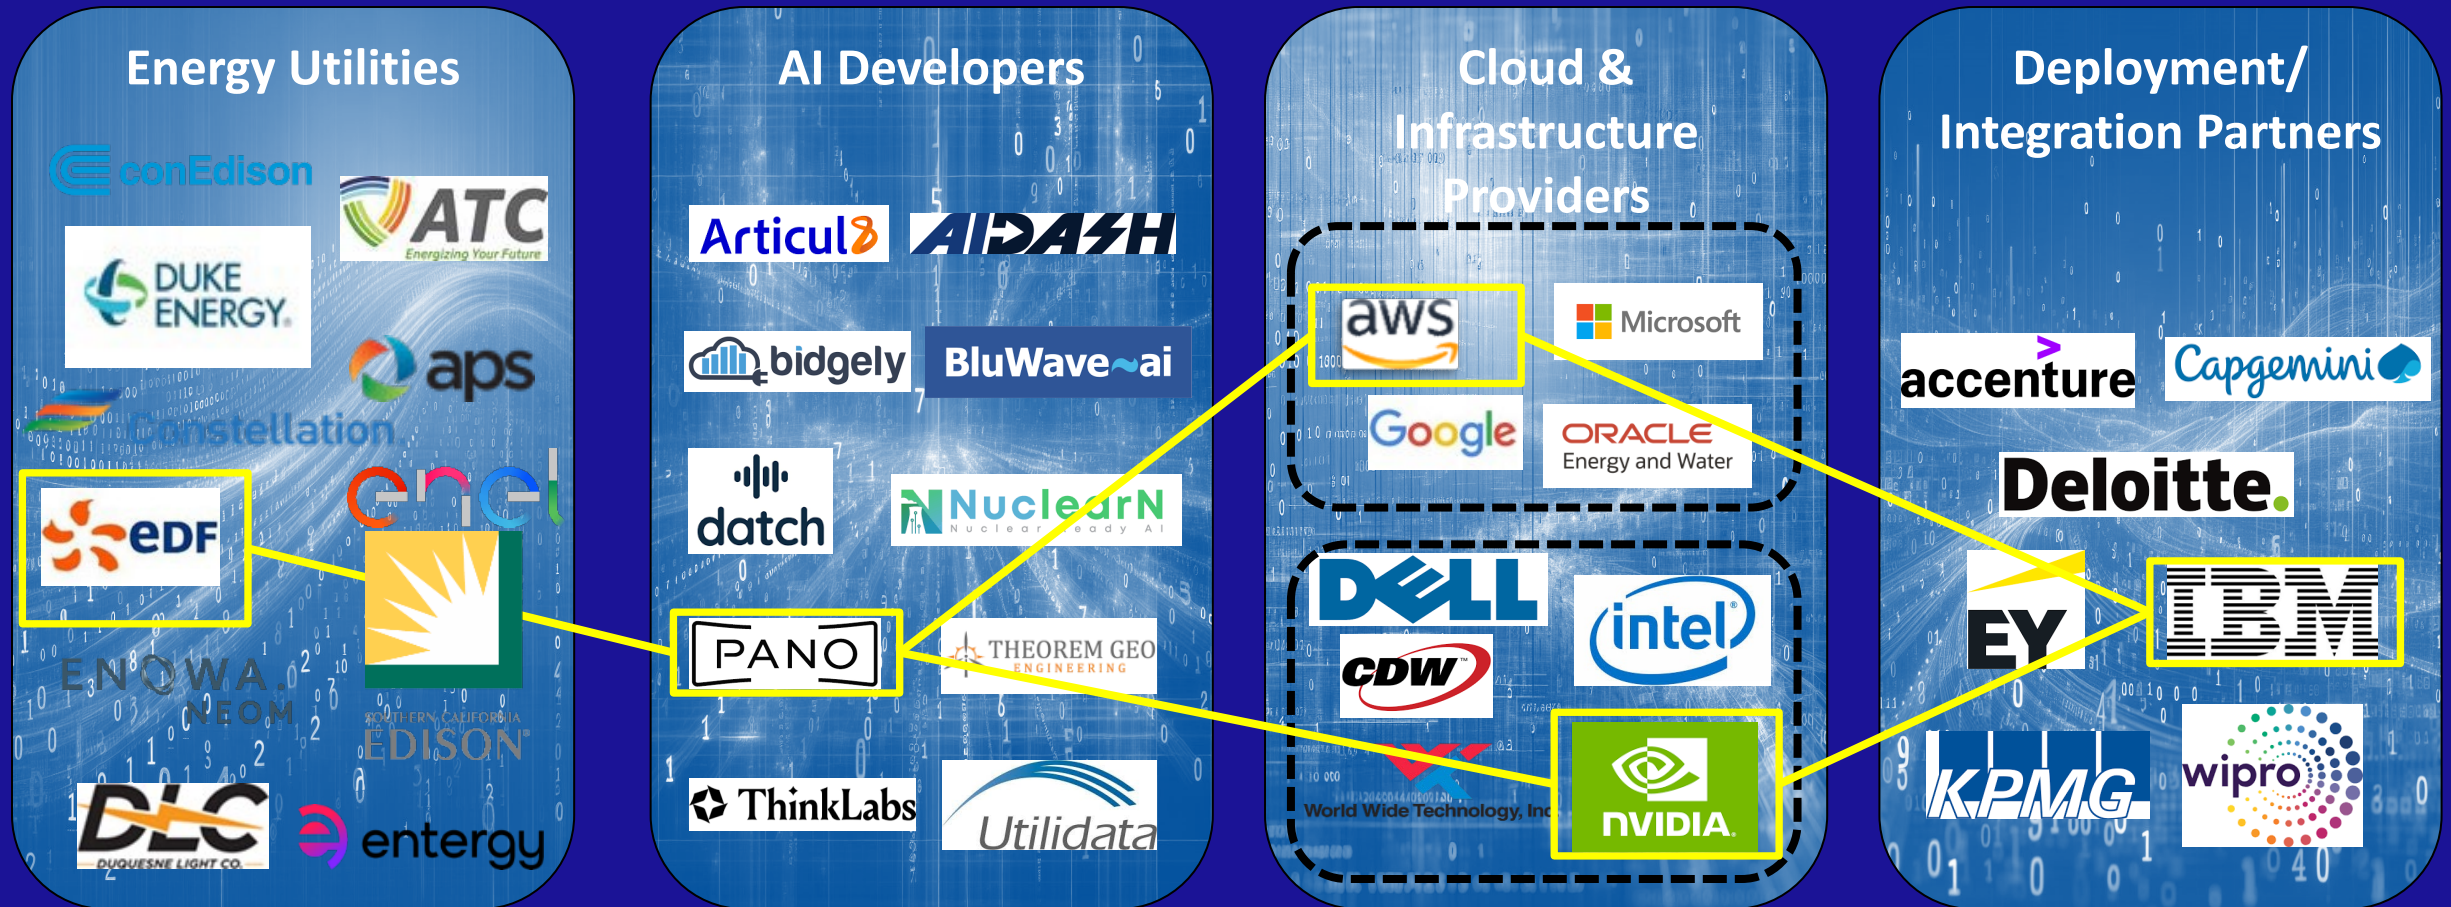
Energy Utilities

conEdison

ATC
Energizing Your Future

DUKE ENERGY.

aps

Constellation

enel

EDF

ENOWA NEOM

SOUTHERN CALIFORNIA EDISON

DLC
DUQUESNE LIGHT CO.

entergy

AI Developers

Articul8

AIDASH

bidgely

BluWave~ai

datch

NuclearN
Nuclear Ready AI

PANO

THEOREM GEO
ENGINEERING

ThinkLabs

Utilidata

Cloud & Infrastructure Providers

aws

Microsoft

Google

ORACLE
Energy and Water

DELL

intel

CDW

World Wide Technology, Inc

NVIDIA.

Deployment/ Integration Partners

accenture

Capgemini

Deloitte.

EY

IBM

KPMG

wipro